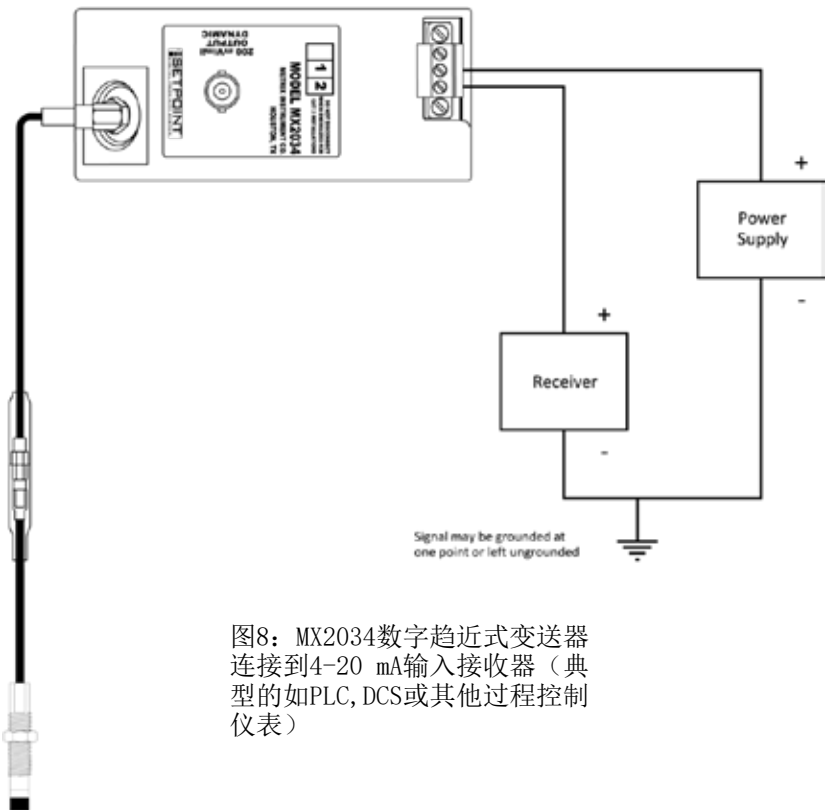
MODEL MX2034

SETPOINT

DYNAMIC OUTPUT 200 mV/mil

1 2

+

Power Supply

-

+

Receiver

-

Signal may be grounded at one point or left ungrounded

图8：MX2034数字趋近式变送器连接到4-20 mA输入接收器（典型的如PLC,DCS或其他过程控制仪表）